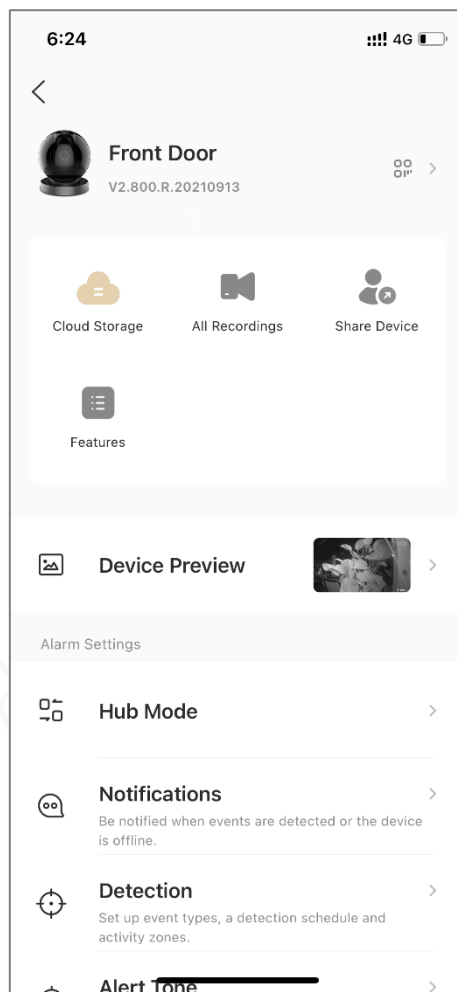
6:24

4G

<

Front Door

V2.800.R.20210913

Cloud Storage

All Recordings

Share Device

Features

Device Preview

Alarm Settings

Hub Mode

Notifications

Be notified when events are detected or the device is offline.

Detection

Set up event types, a detection schedule and activity zones.

Alert Tone